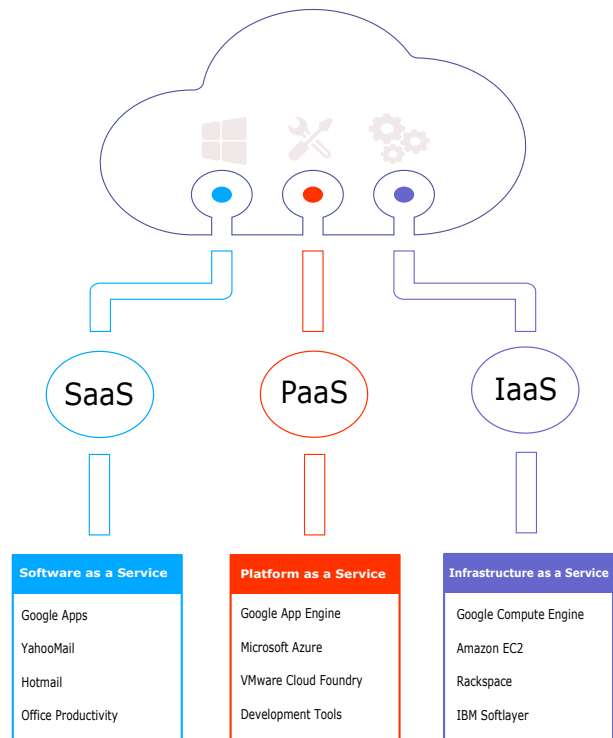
SaaS

PaaS

IaaS

Software as a Service

Google Apps

YahooMail

Hotmail

Office Productivity

Platform as a Service

Google App Engine

Microsoft Azure

VMware Cloud Foundry

Development Tools

Infrastructure as a Service

Google Compute Engine

Amazon EC2

Rackspace

IBM Softlayer